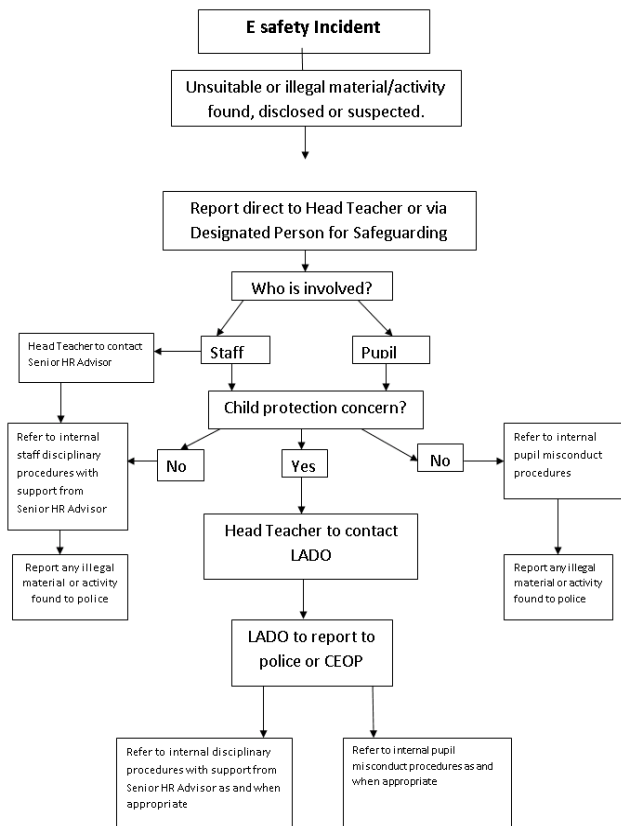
E safety Incident

Unsuitable or illegal material/activity found, disclosed or suspected.

Report direct to Head Teacher or via Designated Person for Safeguarding

Who is involved?

Head Teacher to contact Senior HR Advisor

Staff

Pupil

Child protection concern?

Refer to internal staff disciplinary procedures with support from Senior HR Advisor

No

Yes

No

Refer to internal pupil misconduct procedures

Report any illegal material or activity found to police

Head Teacher to contact LADO

Report any illegal material or activity found to police

LADO to report to police or CEOP

Refer to internal disciplinary procedures with support from Senior HR Advisor as and when appropriate

Refer to internal pupil misconduct procedures as and when appropriate